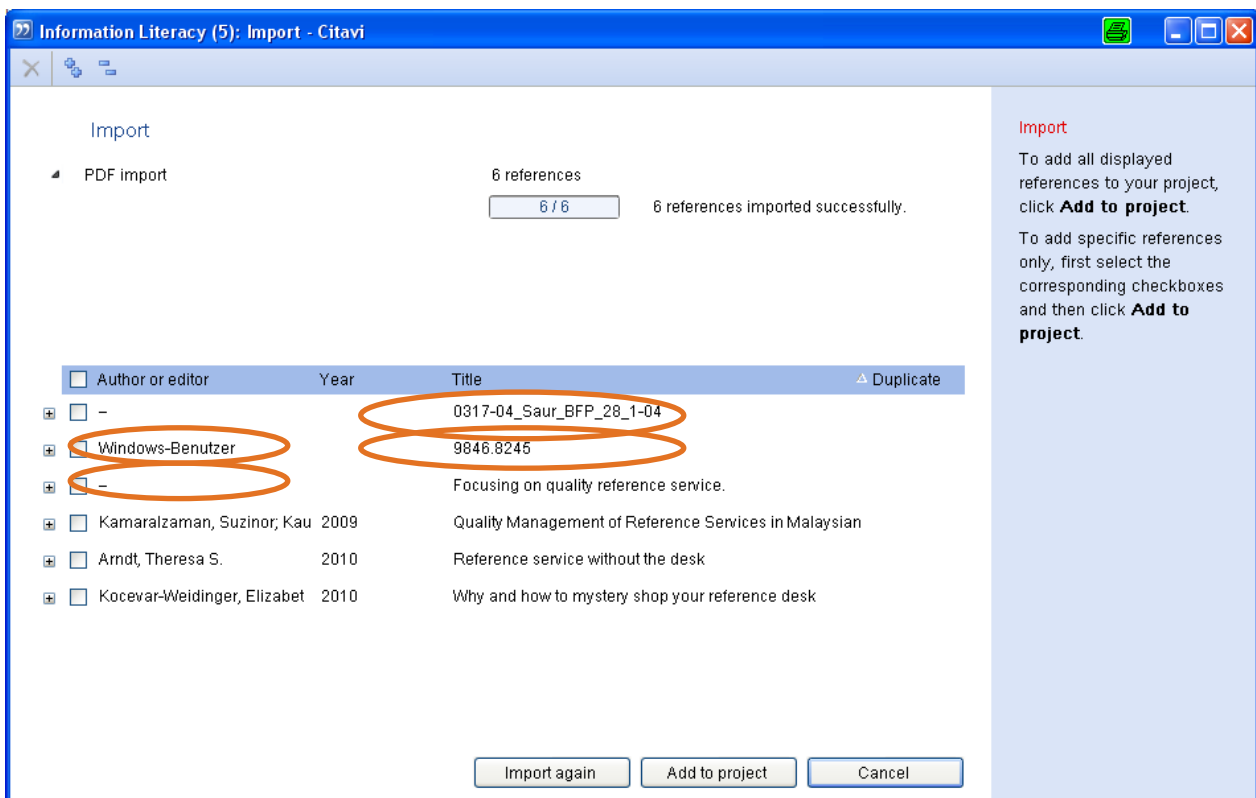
Information Literacy (5): Import - Citavi

Import

PDF import

6 references

6 / 6

6 references imported successfully.

| Author or editor | Year | Title | Duplicate |
|---|---|---|---|
| – | | 0317-04_Saur_BFP_28_1-04 | |
| Windows-Benutzer | | 9846.8245 | |
| – | | Focusing on quality reference service. | |
| Kamaralzaman, Suzinor; Kau | 2009 | Quality Management of Reference Services in Malaysian | |
| Arndt, Theresa S. | 2010 | Reference service without the desk | |
| Kocevar-Weidinger, Elizabet | 2010 | Why and how to mystery shop your reference desk | |

Import again
Add to project
Cancel

Import

To add all displayed references to your project, click **Add to project**.

To add specific references only, first select the corresponding checkboxes and then click **Add to project**.